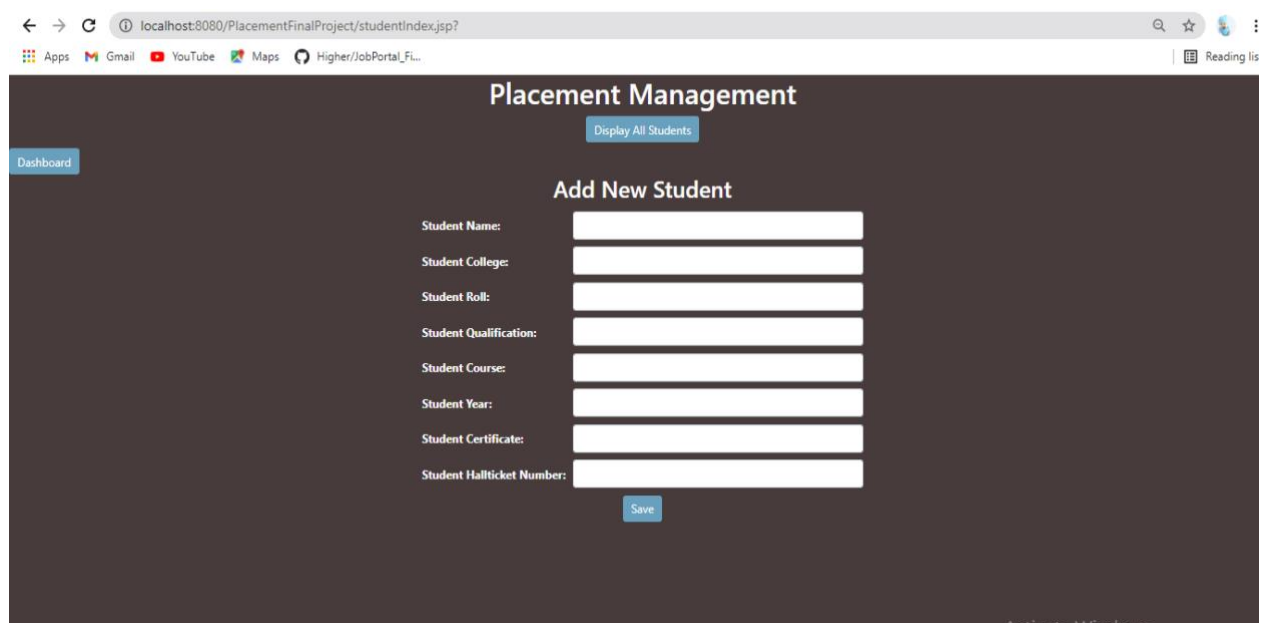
localhost:8080/PlacementFinalProject/studentIndex.jsp?

Apps Gmail YouTube Maps Higher/JobPortal_Fi...

Reading lis

Placement Management

Display All Students

Dashboard

Add New Student

Student Name:

Student College:

Student Roll:

Student Qualification:

Student Course:

Student Year:

Student Certificate:

Student Hallticket Number:

Save

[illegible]